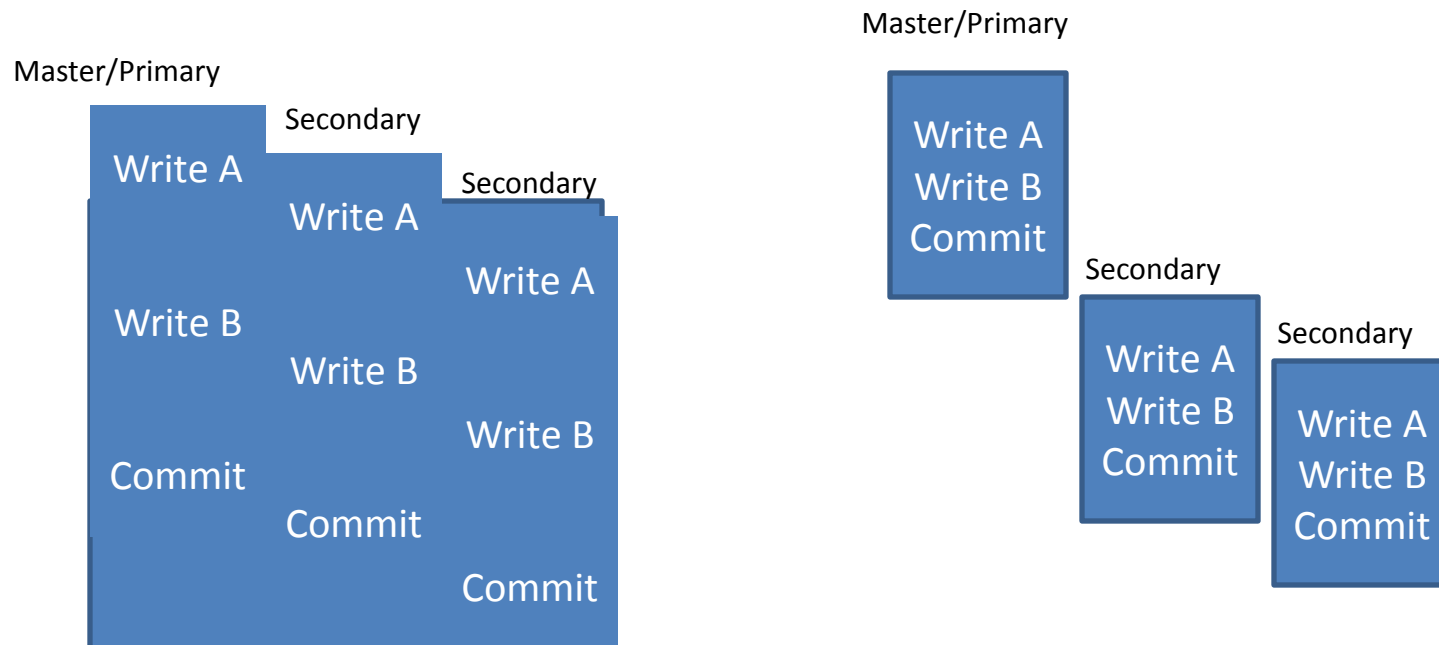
Master/Primary

Write A

Write B

Commit

Secondary

Write A

Write B

Commit

Secondary

Write A

Write B

Commit

Master/Primary

Write A
Write B
Commit

Secondary

Write A
Write B
Commit

Secondary

Write A
Write B
Commit